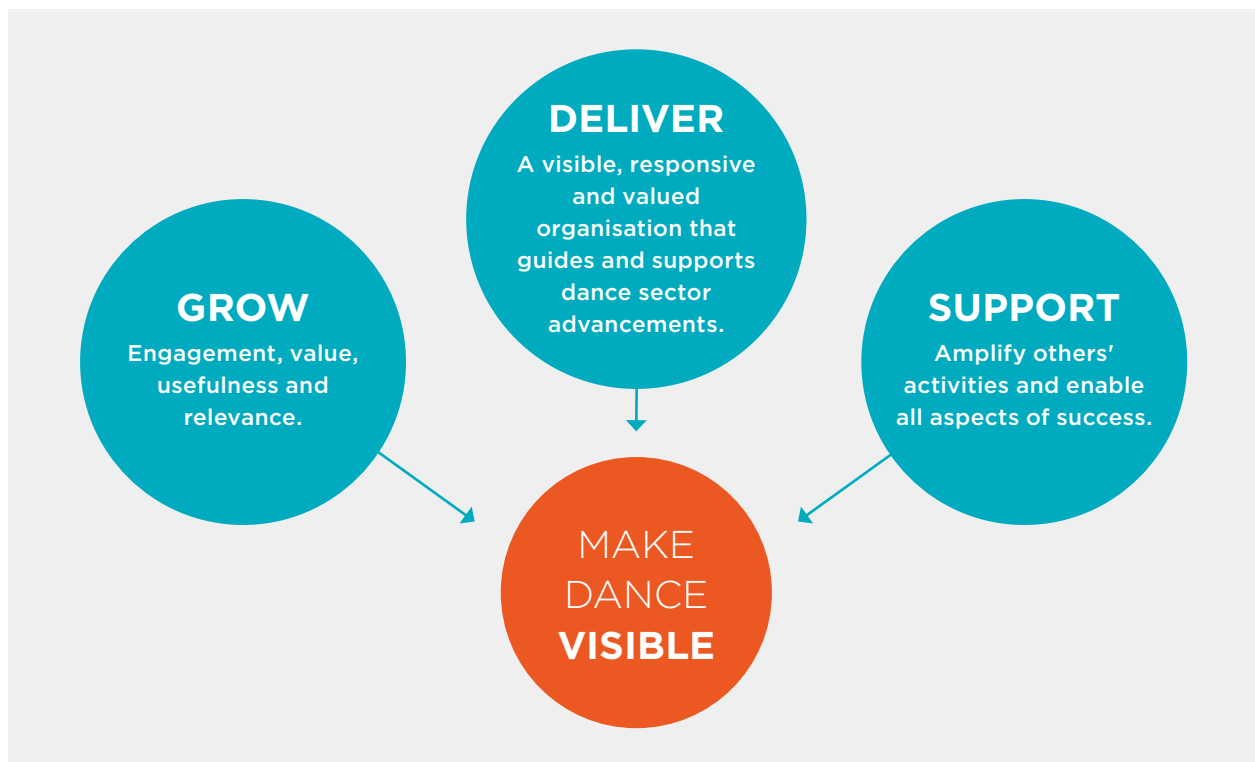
DELIVER
A visible, responsive and valued organisation that guides and supports dance sector advancements.

GROW
Engagement, value, usefulness and relevance.

SUPPORT
Amplify others' activities and enable all aspects of success.

MAKE DANCE VISIBLE